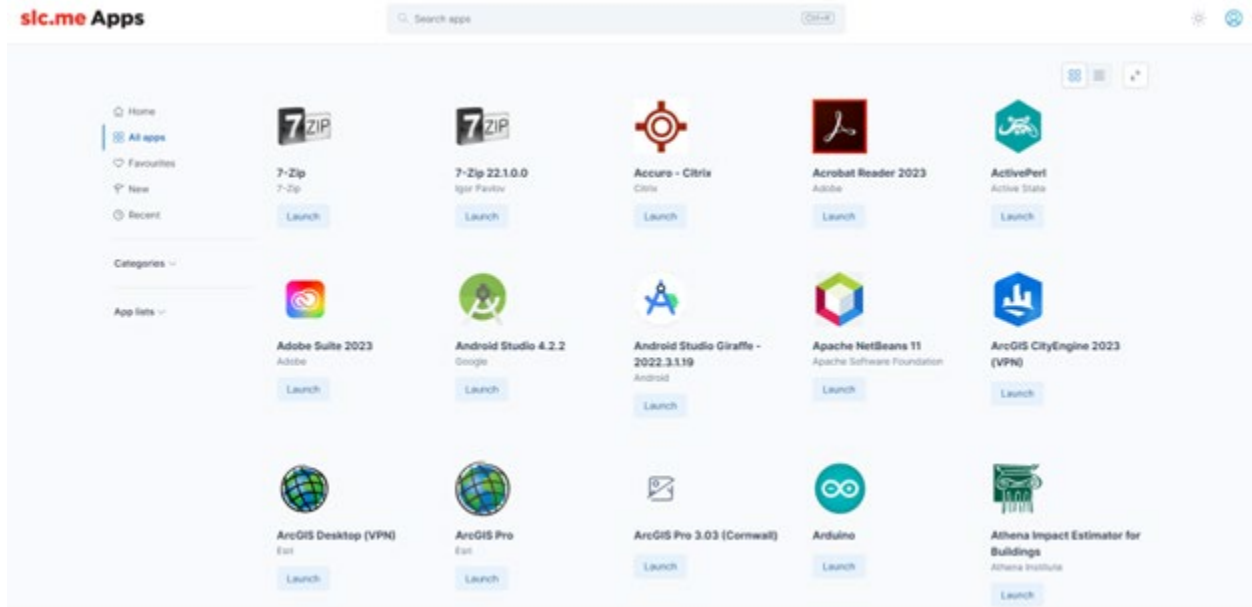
slc.me Apps

Search apps Ctrl+K

Home
All apps
Favourites
New
Recent

Categories

App lists

7ZIP
7-Zip
7-Zip
Launch

7ZIP
7-Zip 22.1.0.0
Igor Pavlov
Launch

Accuro - Citrix
Citrix
Launch

Acrobat Reader 2023
Adobe
Launch

ActivePerl
Active State
Launch

Adobe Suite 2023
Adobe
Launch

Android Studio 4.2.2
Google
Launch

Android Studio Giraffe - 2022.3.1.19
Android
Launch

Apache NetBeans 11
Apache Software Foundation
Launch

ArcGIS CityEngine 2023 (VPN)
Launch

ArcGIS Desktop (VPN)
Esri
Launch

ArcGIS Pro
Esri
Launch

ArcGIS Pro 3.03 (Cornwall)
Launch

Arduino
Launch

Athena Impact Estimator for Buildings
Athena Institute
Launch